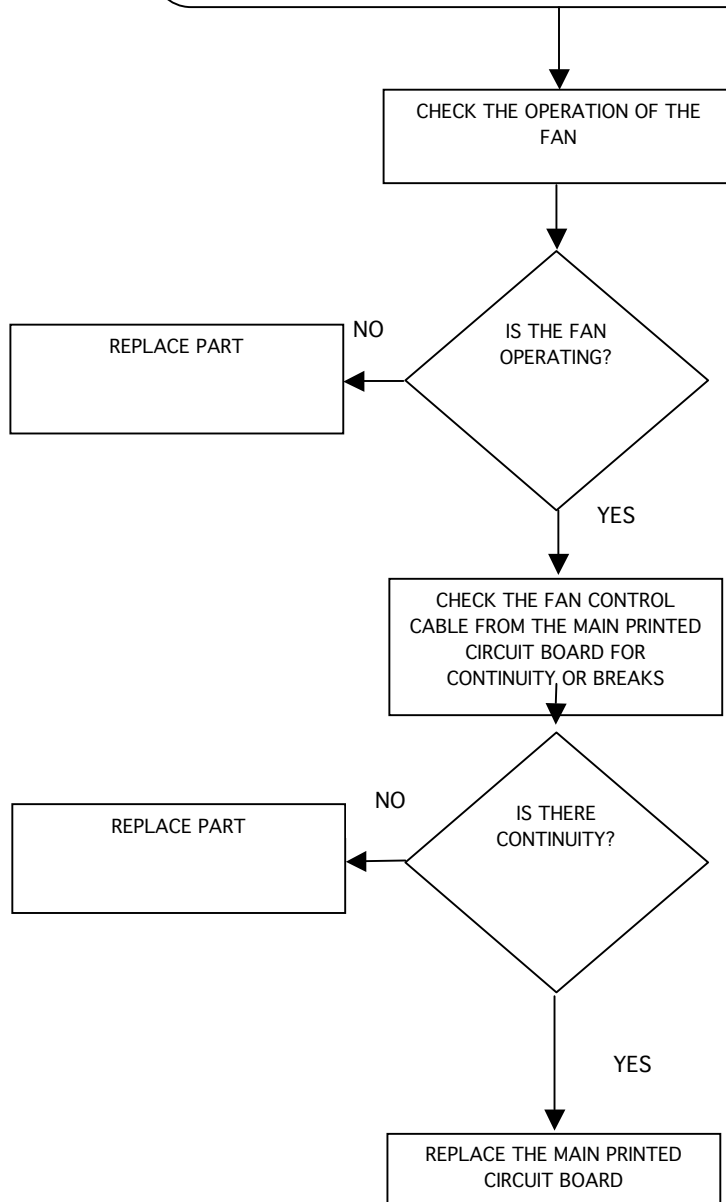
CHECK THE OPERATION OF THE FAN

IS THE FAN OPERATING?

NO

REPLACE PART

YES

CHECK THE FAN CONTROL CABLE FROM THE MAIN PRINTED CIRCUIT BOARD FOR CONTINUITY OR BREAKS

IS THERE CONTINUITY?

NO

REPLACE PART

YES

REPLACE THE MAIN PRINTED CIRCUIT BOARD